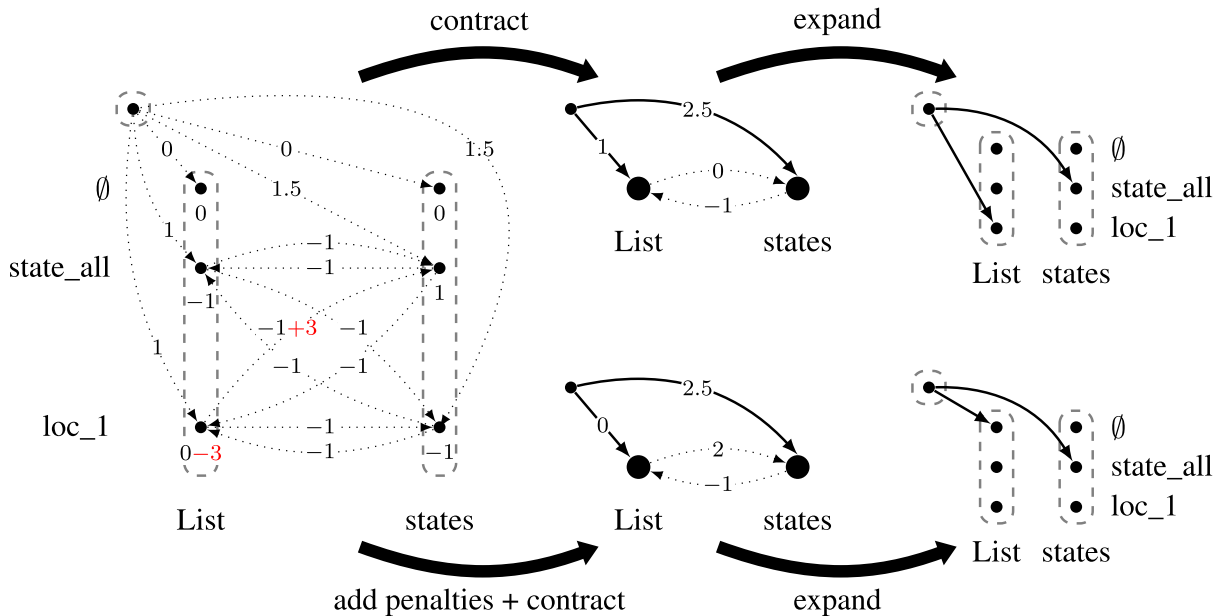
contract

expand

0

0

1.5

1.5

$\emptyset$

0

0

1

state_all

−1

−1

1

−1

−1+3

−1

1

−1

−1

loc_1

−1

0−3

−1

−1

List

states

2.5

1

0

−1

List

states

$\emptyset$

state_all

loc_1

List

states

2.5

0

2

−1

List

states

$\emptyset$

state_all

loc_1

List

states

add penalties + contract

expand